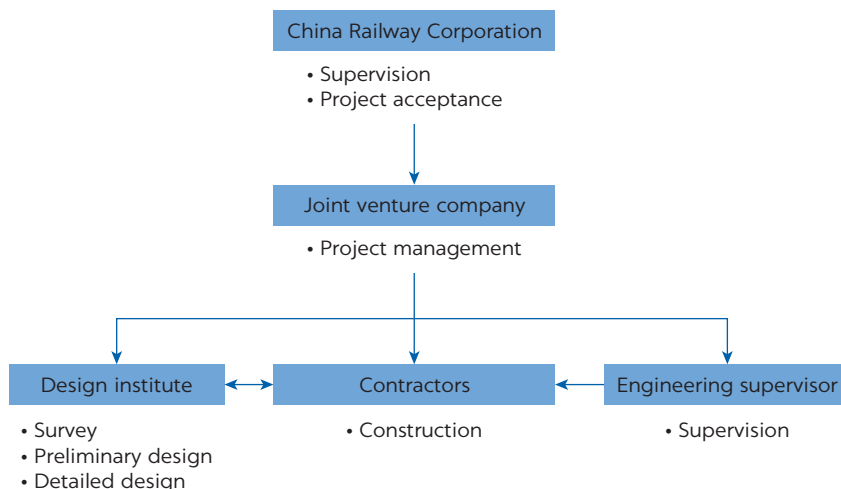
China Railway Corporation

• Supervision
• Project acceptance

Joint venture company

• Project management

Design institute

• Survey
• Preliminary design
• Detailed design

Contractors

• Construction

Engineering supervisor

• Supervision